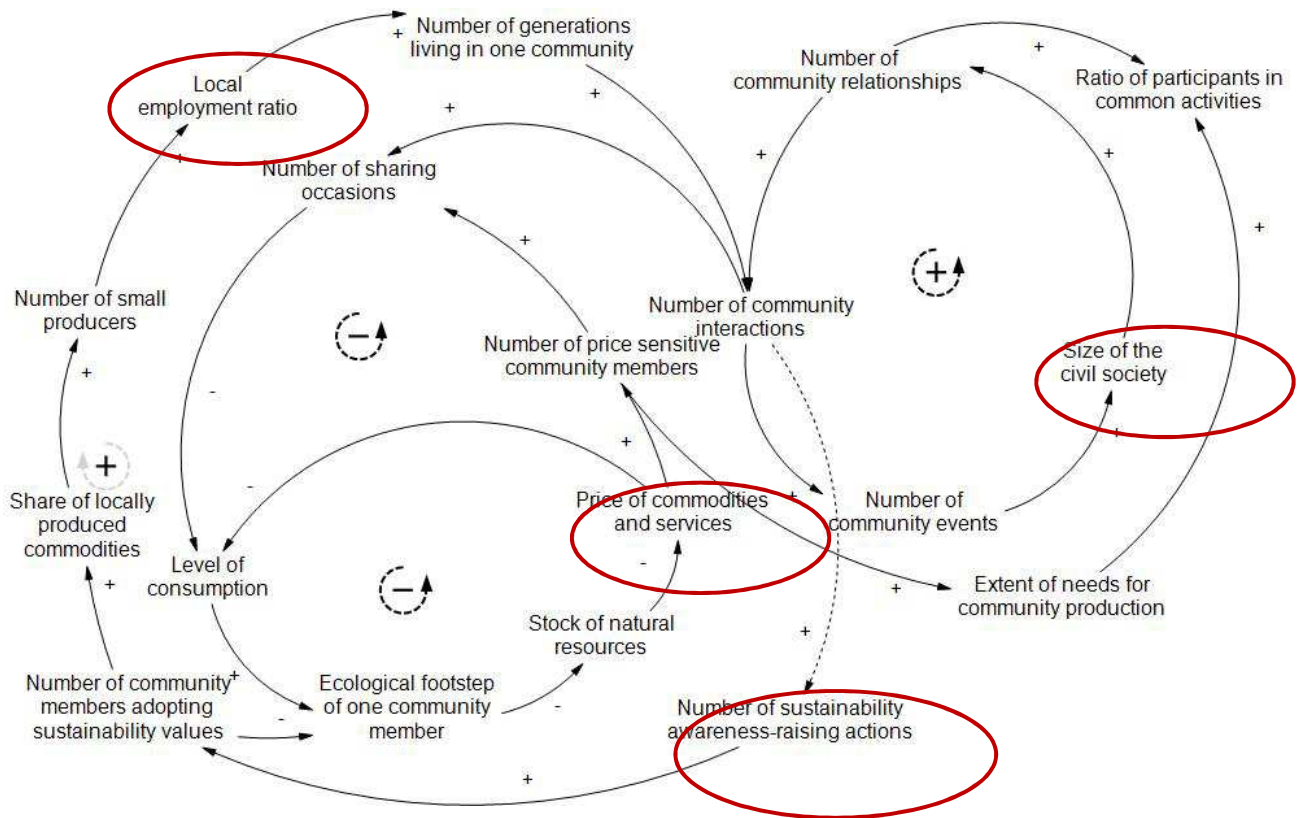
Number of generations living in one community

Local employment ratio

Number of community relationships

Ratio of participants in common activities

Number of sharing occasions

Number of small producers

Number of community interactions

Number of price sensitive community members

Size of the civil society

Share of locally produced commodities

Price of commodities and services

Number of community events

Level of consumption

Extent of needs for community production

Stock of natural resources

Number of community members adopting sustainability values

Ecological footstep of one community member

Number of sustainability awareness-raising actions

+
+
+
+
+
+
+
+
+
+
+
+
+
+
+
+
-
-
-
-
-
-